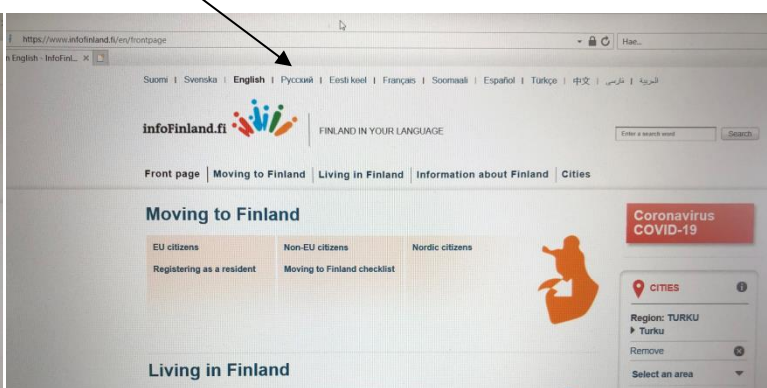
https://www.infofinland.fi/en/frontpage

Наи...

n English - InfoFinl... ×

Suomi | Svenska | English | Русский | Eesti keel | Français | Soomaali | Español | Türkçe | 中文 | فارسی | العربية

infoFinland.fi

FINLAND IN YOUR LANGUAGE

Enter a search word

Search

Front page | Moving to Finland | Living in Finland | Information about Finland | Cities

Moving to Finland

EU citizens

Non-EU citizens

Nordic citizens

Registering as a resident

Moving to Finland checklist

Coronavirus COVID-19

CITIES

Region: TURKU

Turku

Remove

Select an area

Living in Finland